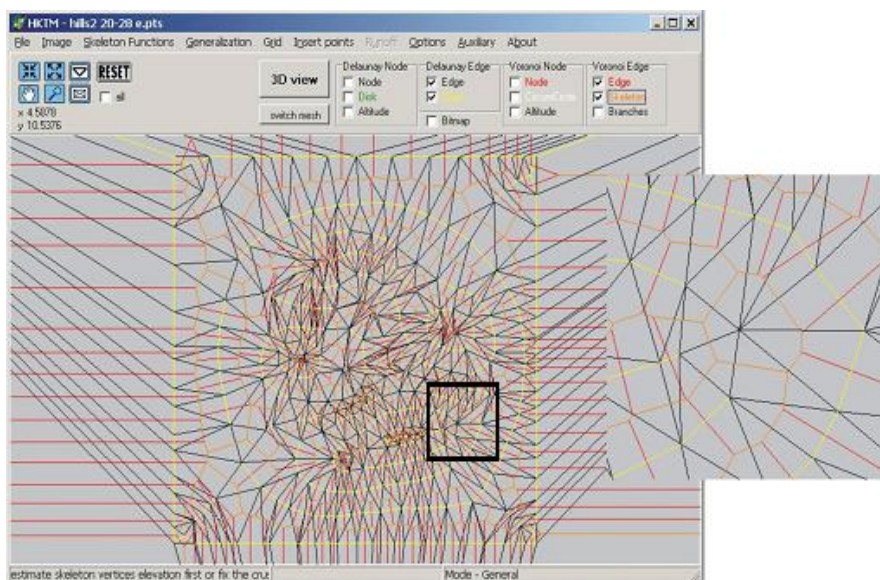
HKTM - hills2 20-28 e.pts

File Image Skeleton Functions Generalization Grid Insert points Runoff Options Auxiliary About

RESET

all

x 4.5078
y 10.5376

3D view

switch mesh

Delaunay Node
Node
Disk
Altitude

Delaunay Edge
Edge
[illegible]
Bitmap

Voronoi Node
Node
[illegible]
Altitude

Voronoi Edge
Edge
Skeleton
Branches

estimate skeleton vertices elevation first or fix the cru

Mode - General